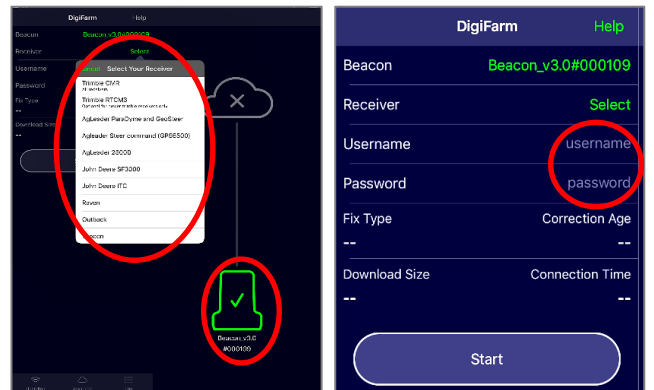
DigiFarm Help

Beacon Beacon_v3.0#000109

Receiver Select

Username

Password

Fix Type

--

Download Size

--

Cancel Select Your Receiver

Trimble CMR

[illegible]

Trimble RTCM3

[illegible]

AgLeader ParaDyme and GeoSteer

AgLeader Steer command (GPS6500)

AgLeader 2000

John Deere SF3000

John Deere ITC

Raven

Outback

Beacon

Beacon_v3.0
#000109

DigiFarm Help

Beacon Beacon_v3.0#000109

Receiver Select

Username username

Password password

Fix Type Correction Age

-- --

Download Size Connection Time

-- --

Start